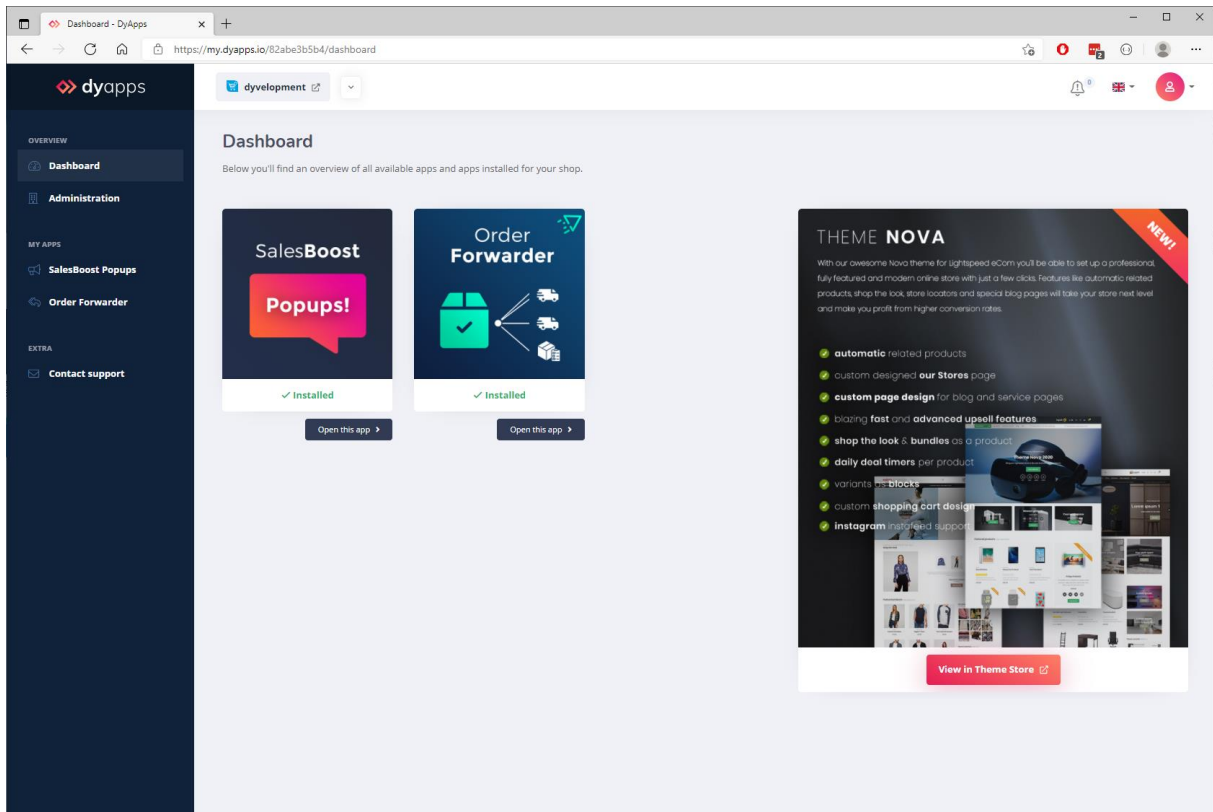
Dashboard - DyApps

https://my.dyapps.io/82abe3b5b4/dashboard

dyapps

dyvelopment

OVERVIEW

Dashboard

Administration

MY APPS

SalesBoost Popups

Order Forwarder

EXTRA

Contact support

Dashboard

Below you'll find an overview of all available apps and apps installed for your shop.

SalesBoost

Popups!

✓ Installed

Open this app ›

Order Forwarder

✓ Installed

Open this app ›

NEW!

THEME NOVA

With our awesome Nova theme for Lightspeed eCom you'll be able to set up a professional, fully featured and modern online store with just a few clicks. Features like automatic related products, shop the look, store locators and special blog pages will take your store next level and make you profit from higher conversion rates.

automatic related products

custom designed our Stores page

custom page design for blog and service pages

blazing fast and advanced upsell features

shop the look & bundles as a product

daily deal timers per product

variants as blocks

custom shopping cart design

instagram instafeed support

View in Theme Store